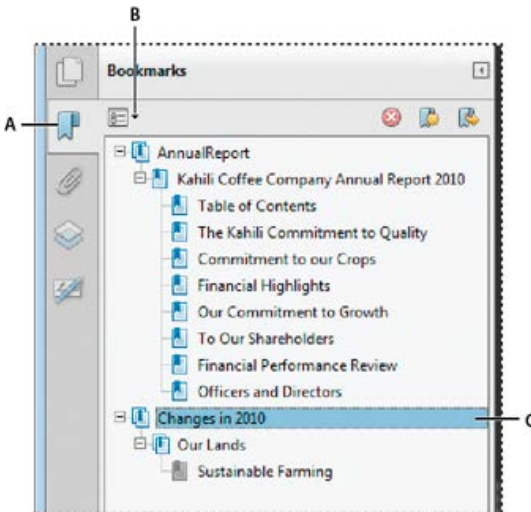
B

A

Bookmarks

AnnualReport

Kahili Coffee Company Annual Report 2010

Table of Contents

The Kahili Commitment to Quality

Commitment to our Crops

Financial Highlights

Our Commitment to Growth

To Our Shareholders

Financial Performance Review

Officers and Directors

Changes in 2010

C

Our Lands

Sustainable Farming